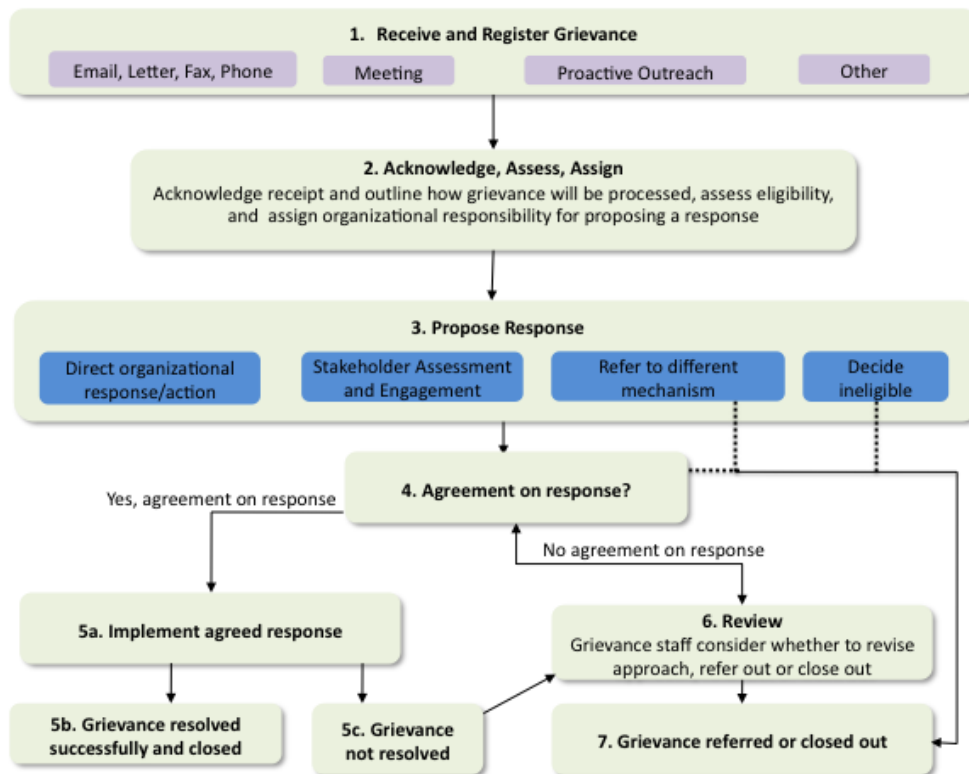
1. Receive and Register Grievance

Email, Letter, Fax, Phone

Meeting

Proactive Outreach

Other

2. Acknowledge, Assess, Assign
Acknowledge receipt and outline how grievance will be processed, assess eligibility, and assign organizational responsibility for proposing a response

3. Propose Response

Direct organizational response/action

Stakeholder Assessment and Engagement

Refer to different mechanism

Decide ineligible

4. Agreement on response?

Yes, agreement on response

No agreement on response

5a. Implement agreed response

6. Review
Grievance staff consider whether to revise approach, refer out or close out

5b. Grievance resolved successfully and closed

5c. Grievance not resolved

7. Grievance referred or closed out